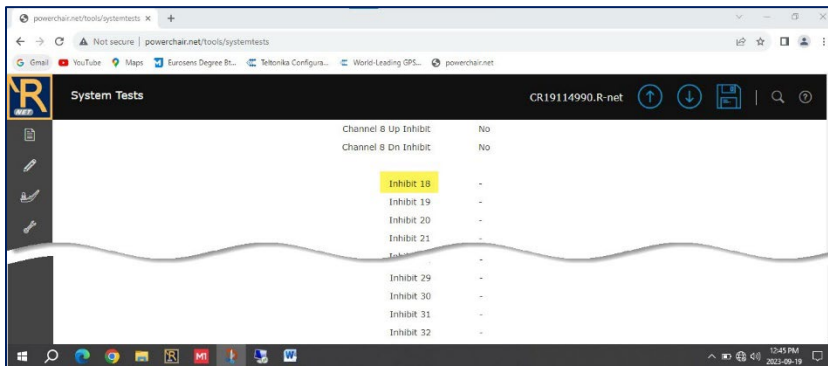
powerchair.net/tools/systemtests ×  +

Not secure | powerchair.net/tools/systemtests

Gmail  YouTube  Maps  Eurosens Degree Bt...  Teltonika Configura...  World-Leading GPS...  powerchair.net

R NET

System Tests

CR19114990.R-net

| | |
|---|---|
| Channel 8 Up Inhibit | No |
| Channel 8 Dn Inhibit | No |
| Inhibit 18 | - |
| Inhibit 19 | - |
| Inhibit 20 | - |
| Inhibit 21 | - |
| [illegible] | - |
| Inhibit 29 | - |
| Inhibit 30 | - |
| Inhibit 31 | - |
| Inhibit 32 | - |

12:45 PM
2023-09-19